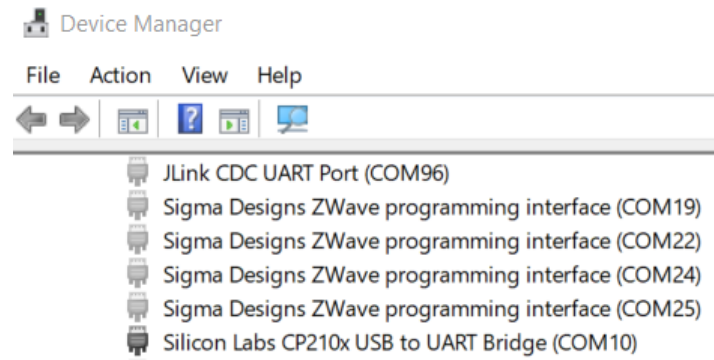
Device Manager

File Action View Help

JLink CDC UART Port (COM96)
Sigma Designs ZWave programming interface (COM19)
Sigma Designs ZWave programming interface (COM22)
Sigma Designs ZWave programming interface (COM24)
Sigma Designs ZWave programming interface (COM25)
Silicon Labs CP210x USB to UART Bridge (COM10)